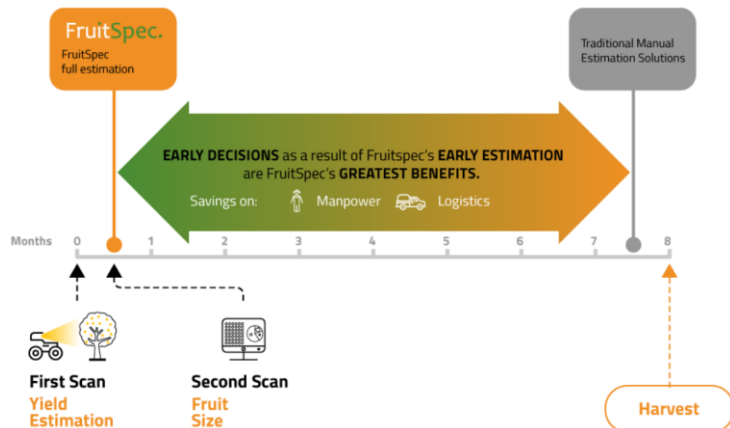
FruitSpec.
FruitSpec full estimation

Traditional Manual Estimation Solutions

EARLY DECISIONS as a result of Fruitspec's EARLY ESTIMATION are FruitSpec's GREATEST BENEFITS.

Savings on: Manpower Logistics

Months 0 1 2 3 4 5 6 7 8

First Scan
Yield Estimation

Second Scan
Fruit Size

Harvest